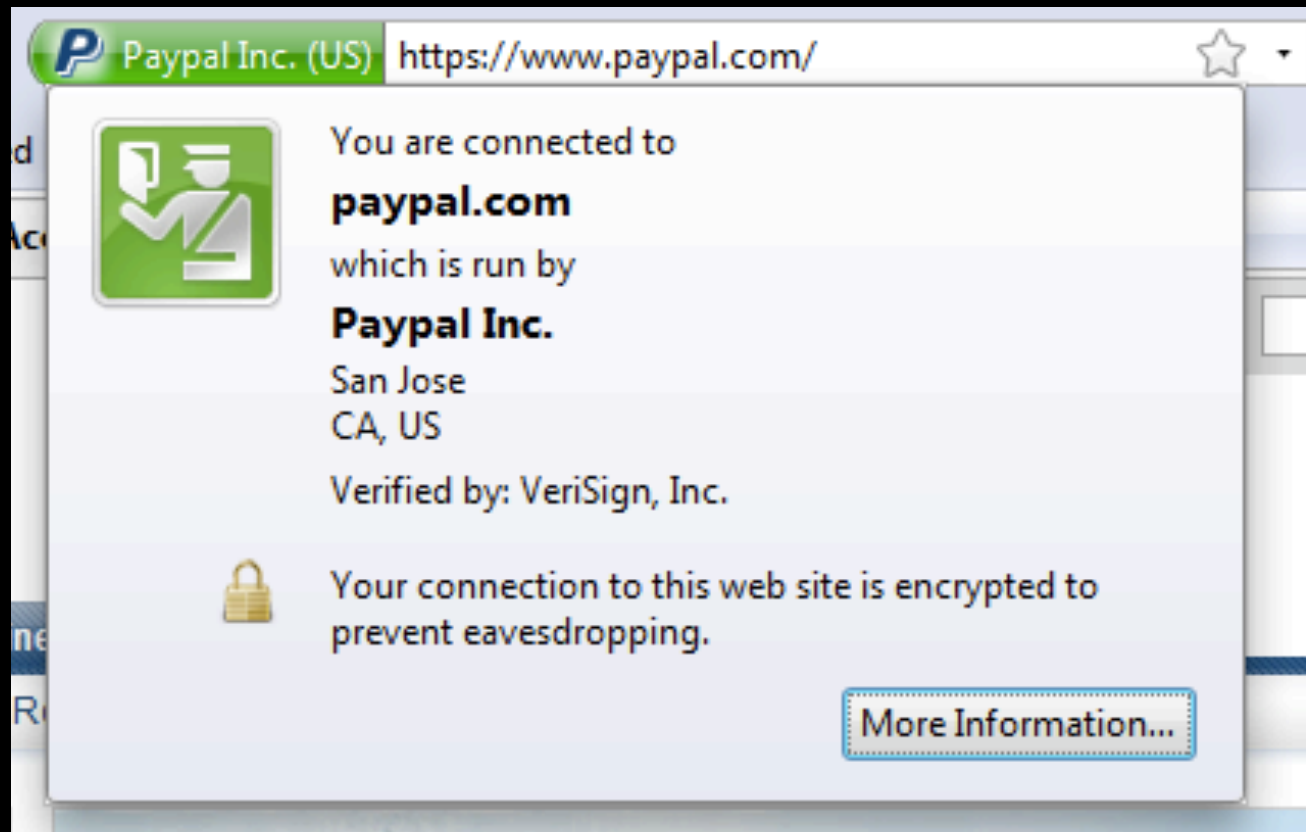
Paypal Inc. (US) https://www.paypal.com/

d

Ac

You are connected to

paypal.com

which is run by

Paypal Inc.

San Jose
CA, US

Verified by: VeriSign, Inc.

Your connection to this web site is encrypted to prevent eavesdropping.

ne

R

More Information...